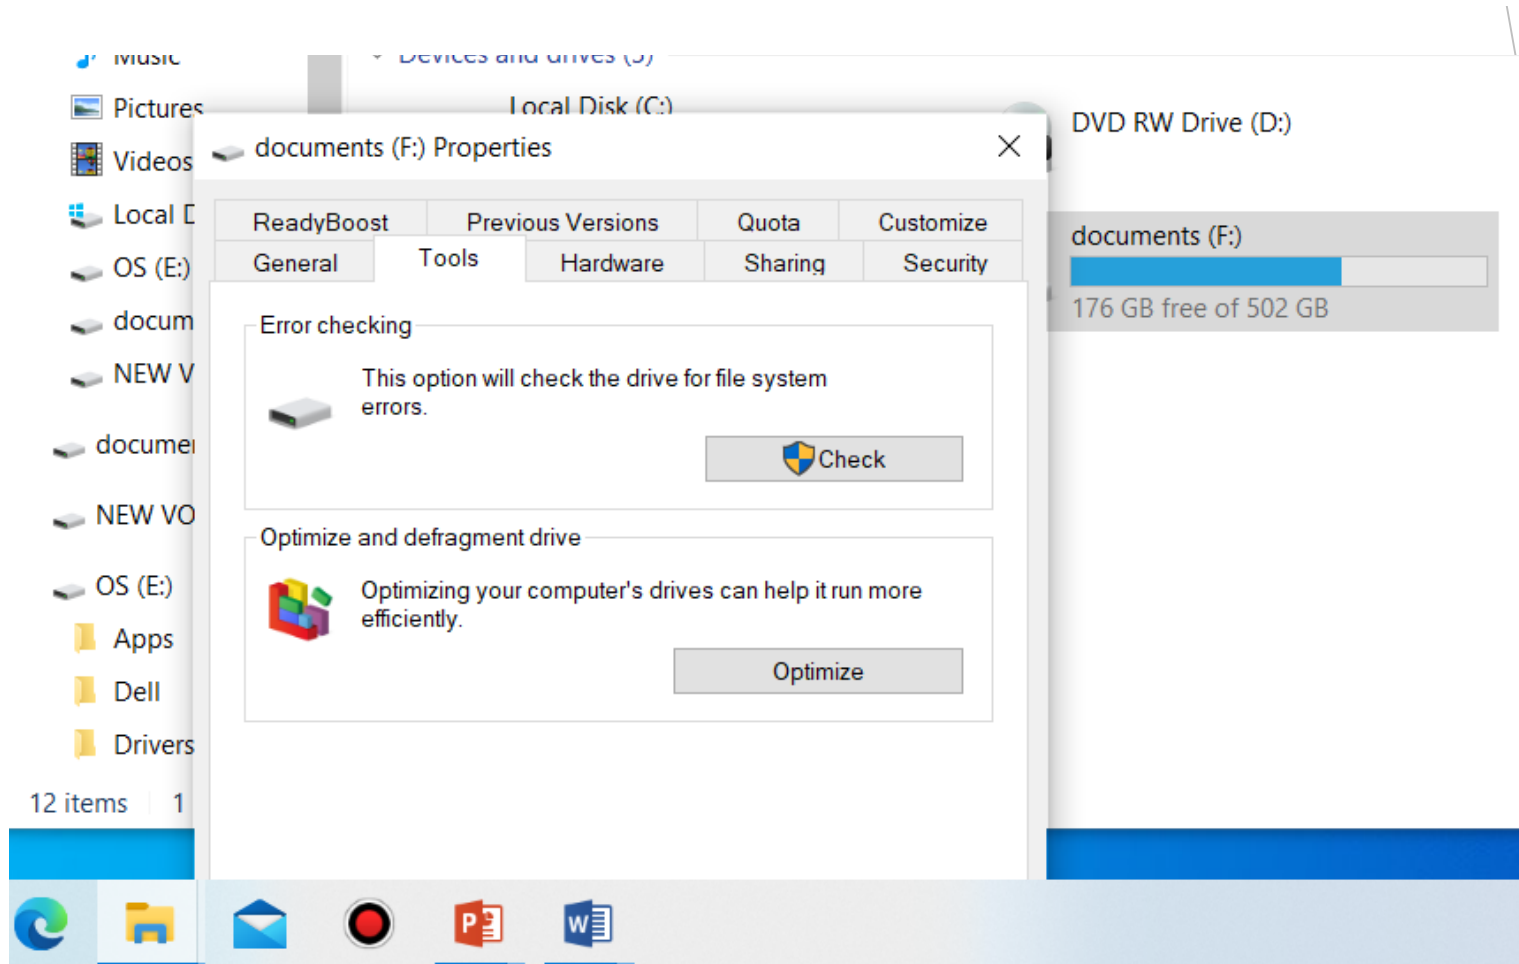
Music
Pictures
Videos
Local D
OS (E:)
docum
NEW V
documer
NEW VO
OS (E:)
Apps
Dell
Drivers
12 items 1

Devices and drives (5)
Local Disk (C:)
DVD RW Drive (D:)
documents (F:)
176 GB free of 502 GB

documents (F:) Properties
ReadyBoost | Previous Versions | Quota | Customize
General | Tools | Hardware | Sharing | Security

Error checking
This option will check the drive for file system errors.
Check

Optimize and defragment drive
Optimizing your computer's drives can help it run more efficiently.
Optimize